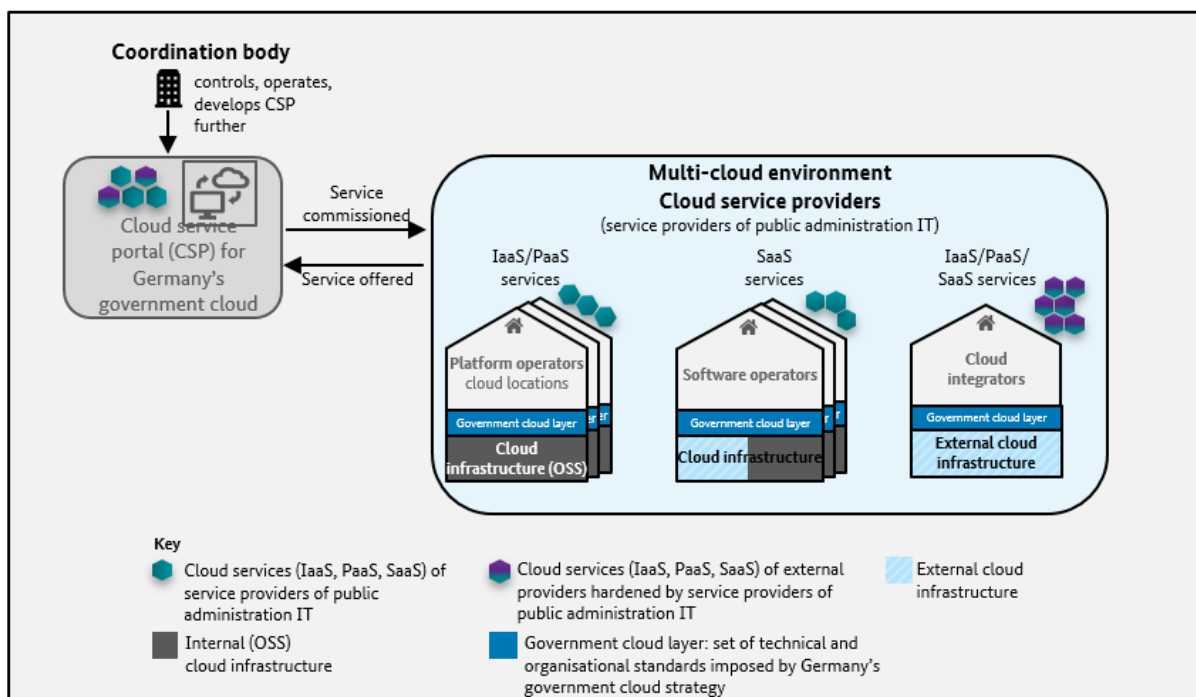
Coordination body

controls, operates, develops CSP further

Cloud service portal (CSP) for Germany's government cloud

Service commissioned

Service offered

Multi-cloud environment
Cloud service providers
(service providers of public administration IT)

IaaS/PaaS services

Platform operators cloud locations

Government cloud layer

Cloud infrastructure (OSS)

SaaS services

Software operators

Government cloud layer

Cloud infrastructure

IaaS/PaaS/ SaaS services

Cloud integrators

Government cloud layer

External cloud infrastructure

Key

Cloud services (IaaS, PaaS, SaaS) of service providers of public administration IT

Cloud services (IaaS, PaaS, SaaS) of external providers hardened by service providers of public administration IT

External cloud infrastructure

Internal (OSS) cloud infrastructure

Government cloud layer: set of technical and organisational standards imposed by Germany's government cloud strategy